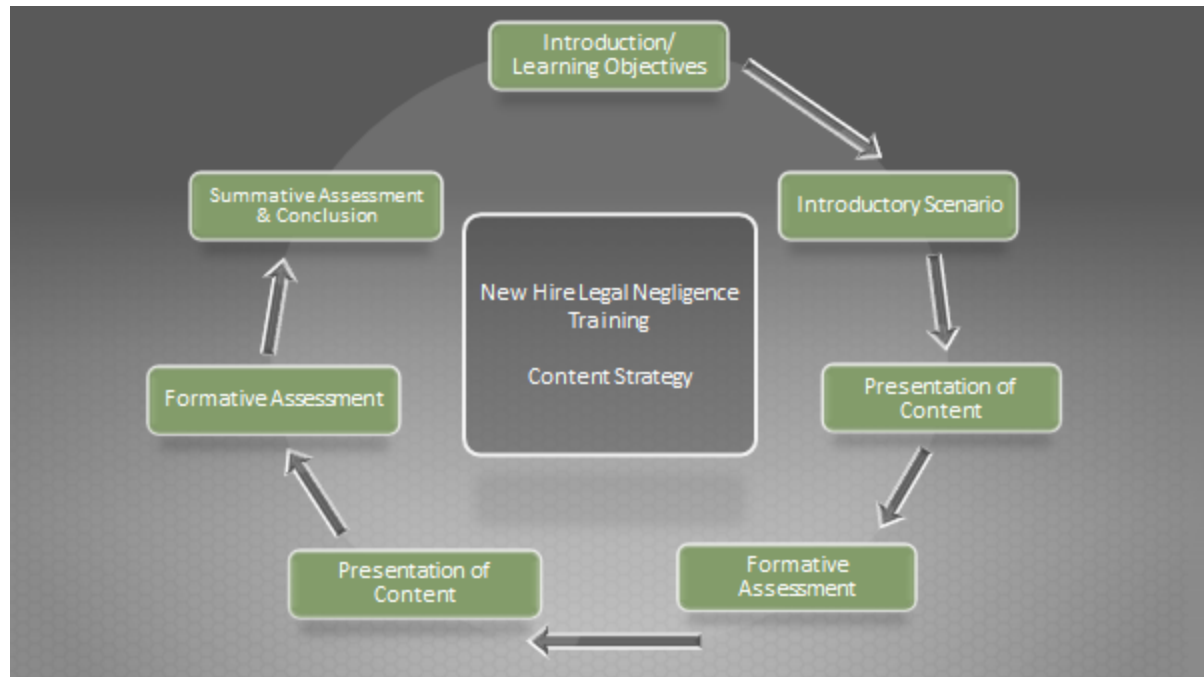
Introduction/
Learning Objectives

Introductory Scenario

Presentation of Content

Formative Assessment

Presentation of Content

Formative Assessment

Summative Assessment & Conclusion

New Hire Legal Negligence Training

Content Strategy